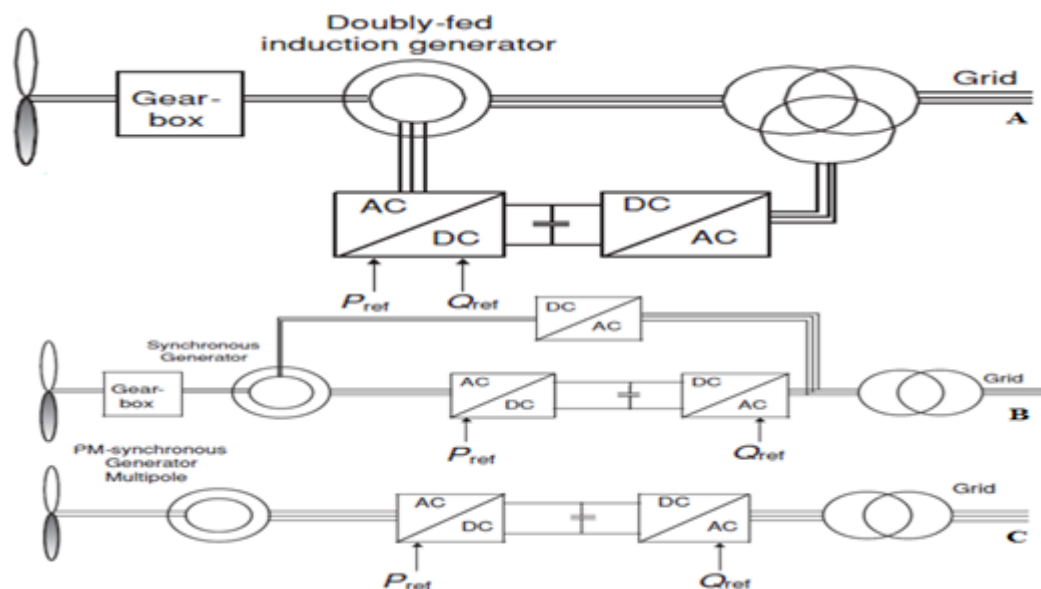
Doubly-fed induction generator

Gear-box

Grid

A

AC

DC

DC

AC

$P_{ref}$

$Q_{ref}$

DC

AC

Synchronous Generator

Gear-box

AC

DC

DC

AC

Grid

B

$P_{ref}$

$Q_{ref}$

PM-synchronous Generator Multipole

AC

DC

DC

AC

Grid

C

$P_{ref}$

$Q_{ref}$